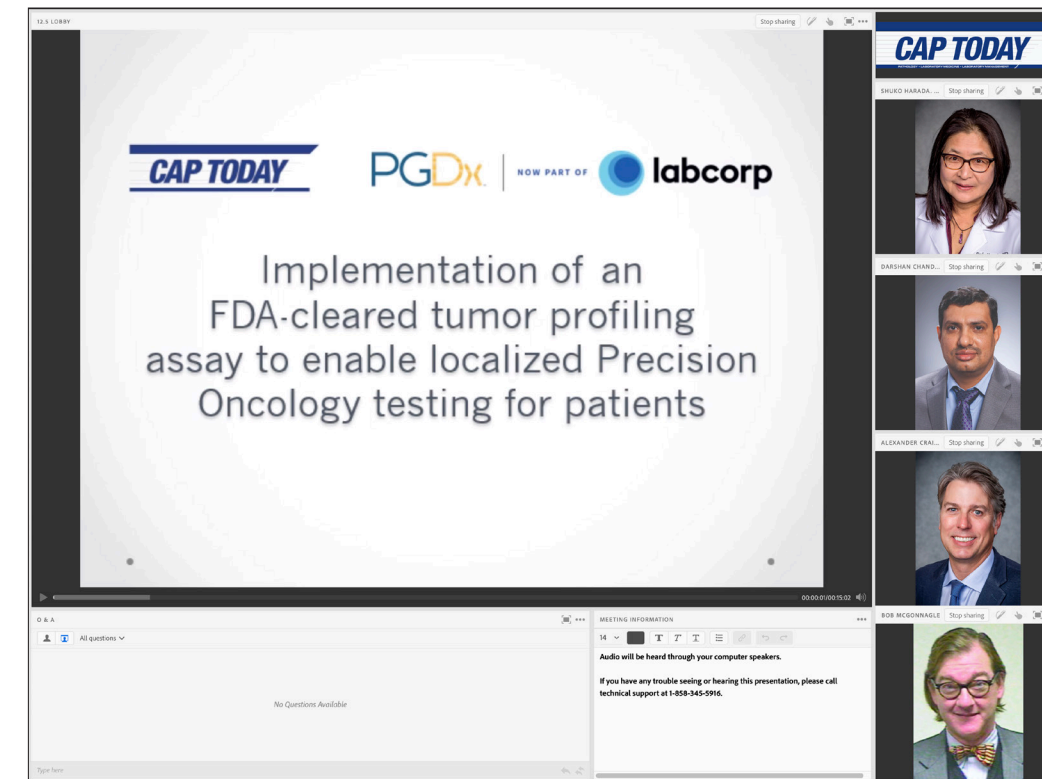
12.5 LOBBY

Stop sharing

CAP TODAY

PGDx | NOW PART OF labcorp

Implementation of an FDA-cleared tumor profiling assay to enable localized Precision Oncology testing for patients

00:00:01/00:15:02

Q & A

All questions

No Questions Available

Type here

MEETING INFORMATION

14

Audio will be heard through your computer speakers.

If you have any trouble seeing or hearing this presentation, please call technical support at 1-858-345-5916.

CAP TODAY

PATHOLOGY • LABORATORY MEDICINE • LABORATORY MANAGEMENT

SHUKO HARADA... Stop sharing

DARSHAN CHAND... Stop sharing

ALEXANDER CRAI... Stop sharing

BOB MCGONNAGLE Stop sharing